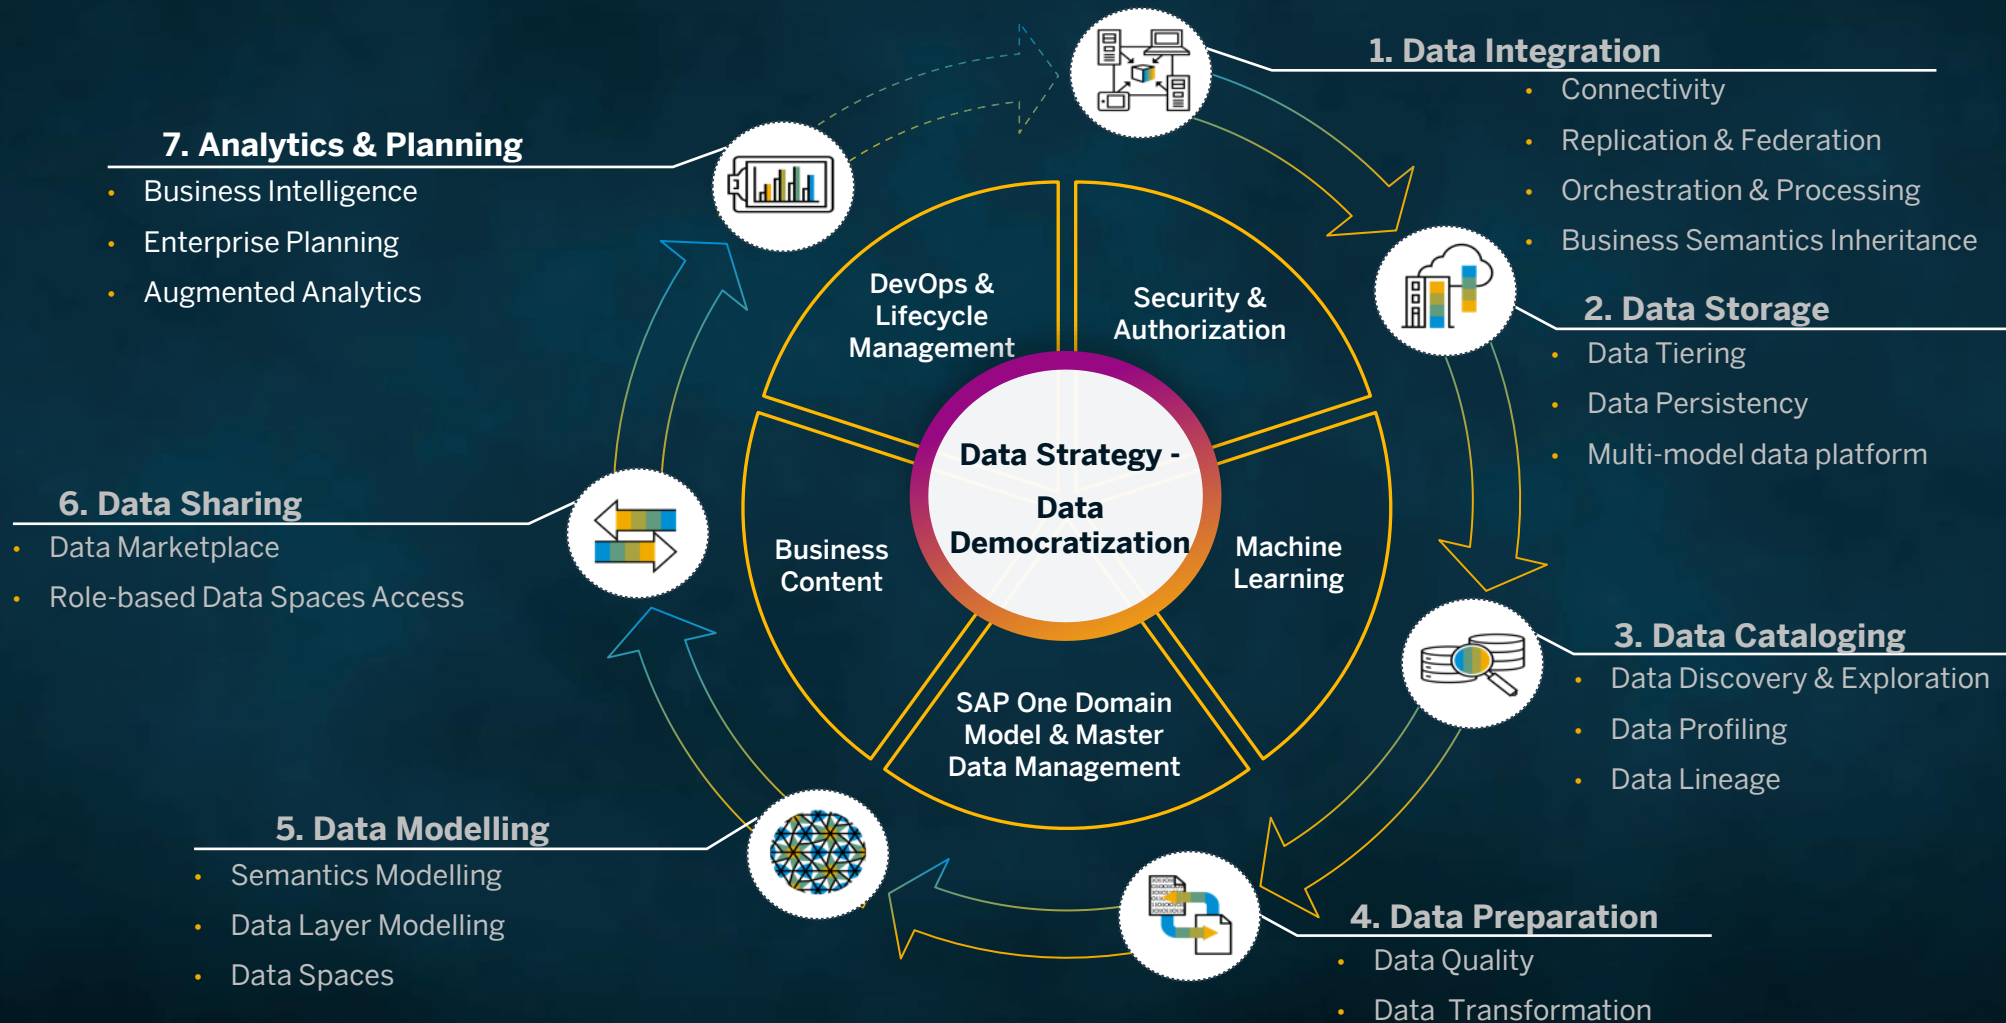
1. Data Integration
- Connectivity
- Replication & Federation
- Orchestration & Processing
- Business Semantics Inheritance

2. Data Storage
- Data Tiering
- Data Persistency
- Multi-model data platform

3. Data Cataloging
- Data Discovery & Exploration
- Data Profiling
- Data Lineage

4. Data Preparation
- Data Quality
- Data Transformation

5. Data Modelling
- Semantics Modelling
- Data Layer Modelling
- Data Spaces

6. Data Sharing
- Data Marketplace
- Role-based Data Spaces Access

7. Analytics & Planning
- Business Intelligence
- Enterprise Planning
- Augmented Analytics

DevOps & Lifecycle Management

Security & Authorization

Machine Learning

SAP One Domain Model & Master Data Management

Business Content

Data Strategy - Data Democratization